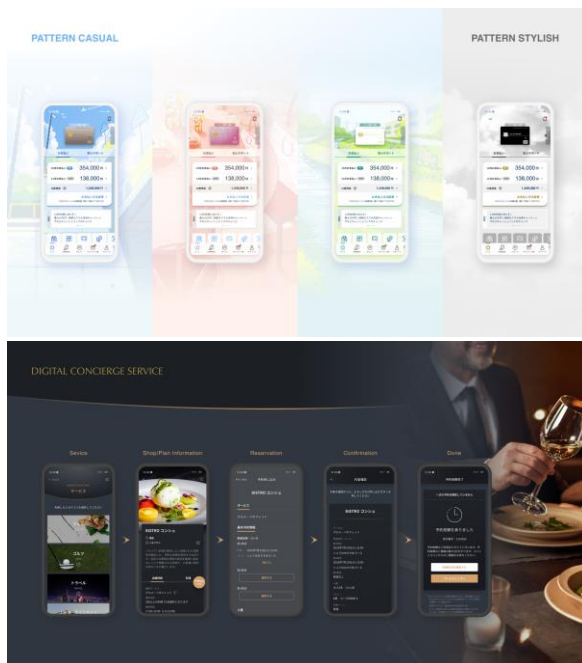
PATTERN CASUAL

PATTERN STYLISH

354,000
138,000

354,000
138,000

354,000
138,000

354,000
138,000

DIGITAL CONCIERGE SERVICE

Sevice

Shop/Plan Information

Reservation

Confirmation

Done

BISTRO

BISTRO

BISTRO